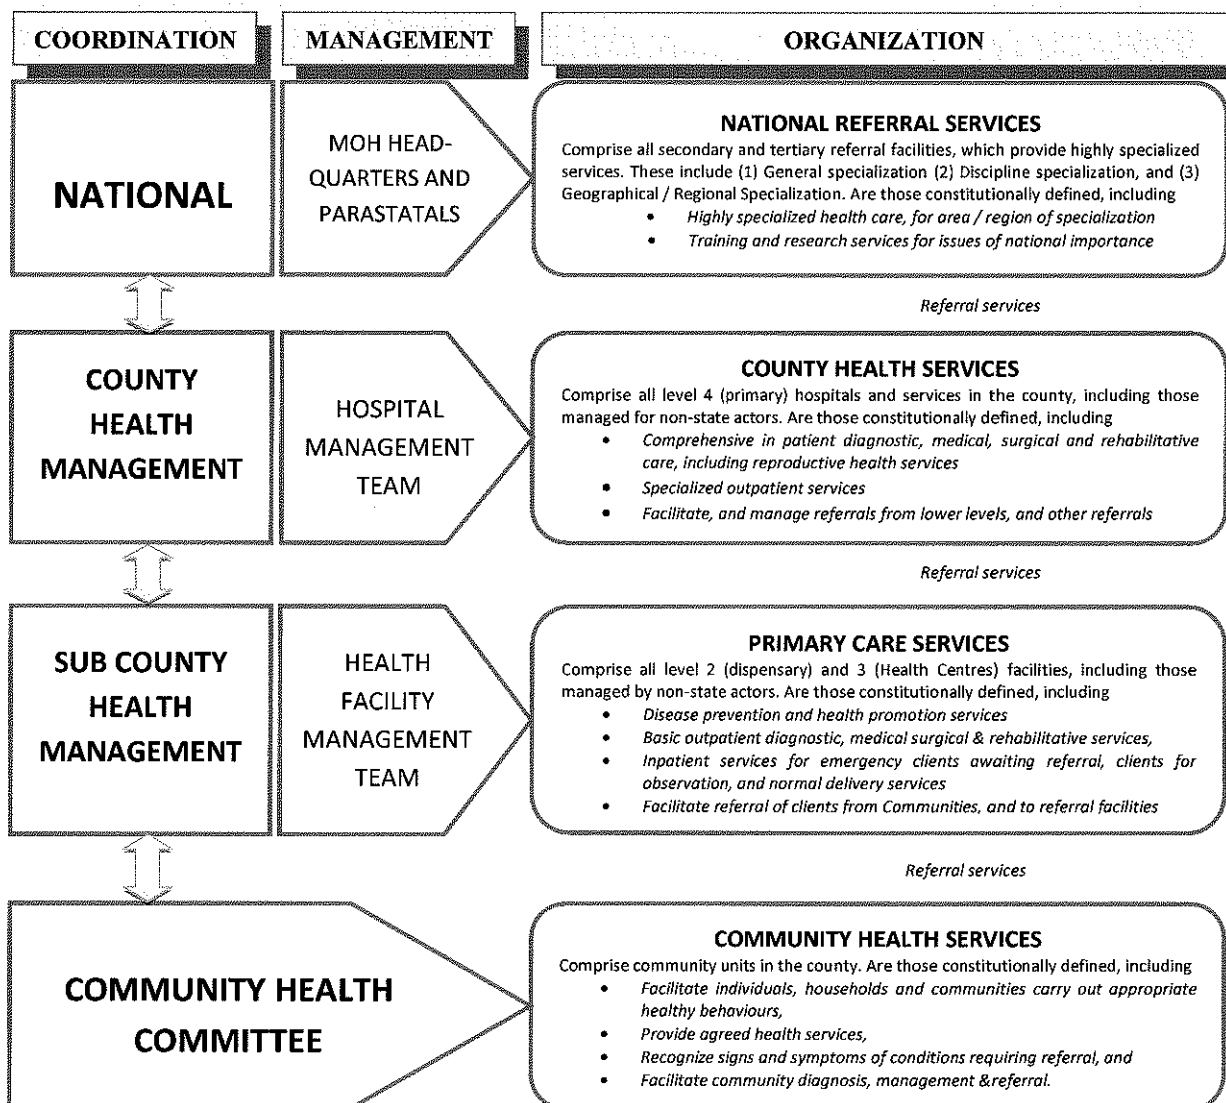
COORDINATION

MANAGEMENT

ORGANIZATION

NATIONAL

MOH HEAD-QUARTERS AND PARASTATALS

NATIONAL REFERRAL SERVICES

Comprise all secondary and tertiary referral facilities, which provide highly specialized services. These include (1) General specialization (2) Discipline specialization, and (3) Geographical / Regional Specialization. Are those constitutionally defined, including

- Highly specialized health care, for area / region of specialization
- Training and research services for issues of national importance

Referral services

COUNTY HEALTH MANAGEMENT

HOSPITAL MANAGEMENT TEAM

COUNTY HEALTH SERVICES

Comprise all level 4 (primary) hospitals and services in the county, including those managed for non-state actors. Are those constitutionally defined, including

- Comprehensive in patient diagnostic, medical, surgical and rehabilitative care, including reproductive health services
- Specialized outpatient services
- Facilitate, and manage referrals from lower levels, and other referrals

Referral services

SUB COUNTY HEALTH MANAGEMENT

HEALTH FACILITY MANAGEMENT TEAM

PRIMARY CARE SERVICES

Comprise all level 2 (dispensary) and 3 (Health Centres) facilities, including those managed by non-state actors. Are those constitutionally defined, including

- Disease prevention and health promotion services
- Basic outpatient diagnostic, medical surgical & rehabilitative services,
- Inpatient services for emergency clients awaiting referral, clients for observation, and normal delivery services
- Facilitate referral of clients from Communities, and to referral facilities

Referral services

COMMUNITY HEALTH COMMITTEE

COMMUNITY HEALTH SERVICES

Comprise community units in the county. Are those constitutionally defined, including

- Facilitate individuals, households and communities carry out appropriate healthy behaviours,
- Provide agreed health services,
- Recognize signs and symptoms of conditions requiring referral, and
- Facilitate community diagnosis, management &referral.